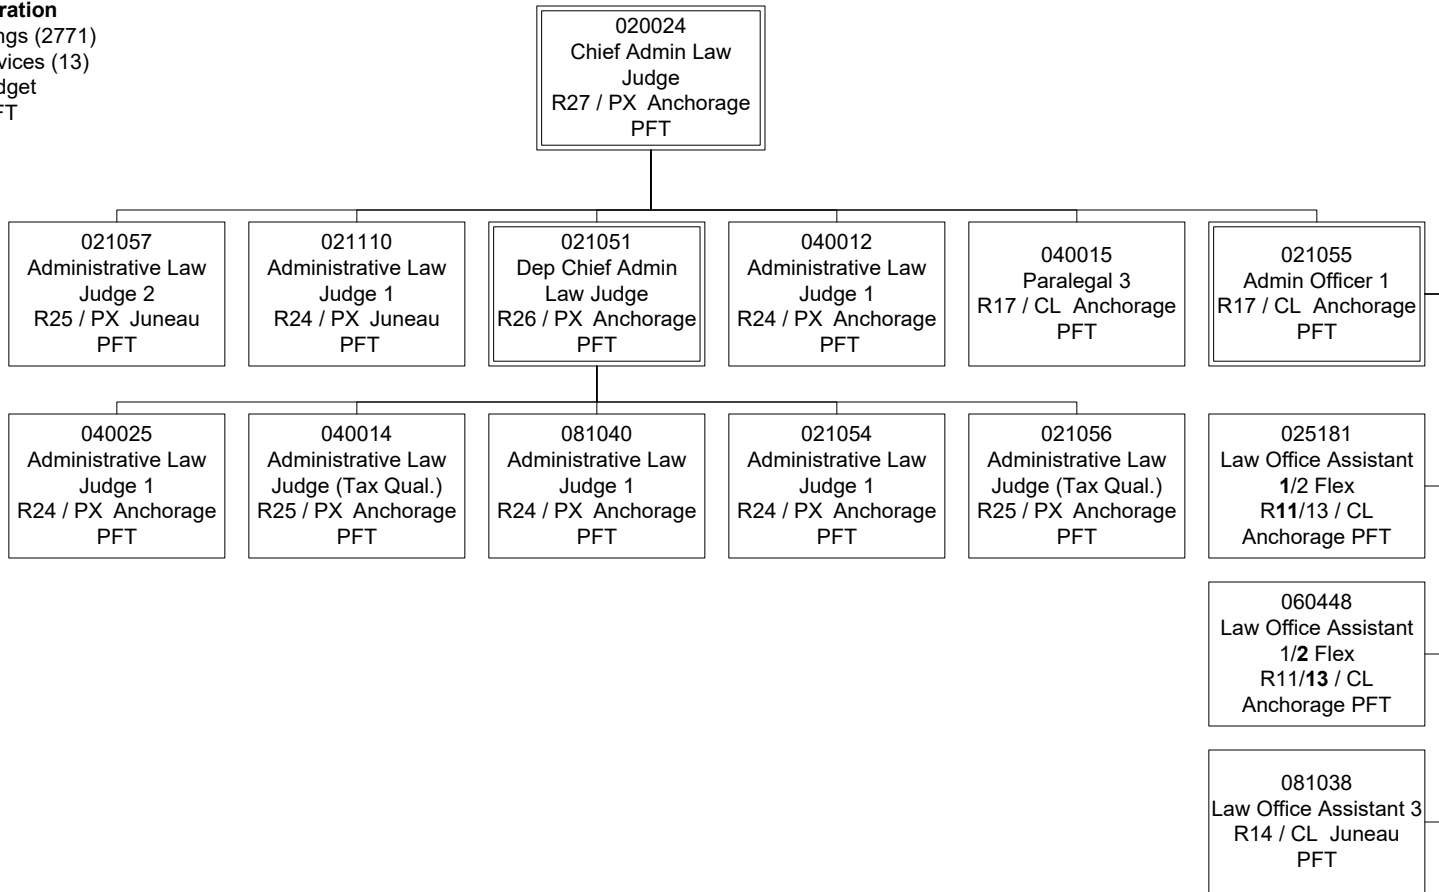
**ration**
ngs (2771)
vices (13)
dget
FT

020024
Chief Admin Law Judge
R27 / PX Anchorage
PFT

021057
Administrative Law Judge 2
R25 / PX Juneau
PFT

021110
Administrative Law Judge 1
R24 / PX Juneau
PFT

021051
Dep Chief Admin Law Judge
R26 / PX Anchorage
PFT

040012
Administrative Law Judge 1
R24 / PX Anchorage
PFT

040015
Paralegal 3
R17 / CL Anchorage
PFT

021055
Admin Officer 1
R17 / CL Anchorage
PFT

040025
Administrative Law Judge 1
R24 / PX Anchorage
PFT

040014
Administrative Law Judge (Tax Qual.)
R25 / PX Anchorage
PFT

081040
Administrative Law Judge 1
R24 / PX Anchorage
PFT

021054
Administrative Law Judge 1
R24 / PX Anchorage
PFT

021056
Administrative Law Judge (Tax Qual.)
R25 / PX Anchorage
PFT

025181
Law Office Assistant **1**/2 Flex
R**11**/13 / CL
Anchorage PFT

060448
Law Office Assistant 1/**2** Flex
R11/**13** / CL
Anchorage PFT

081038
Law Office Assistant 3
R14 / CL Juneau
PFT